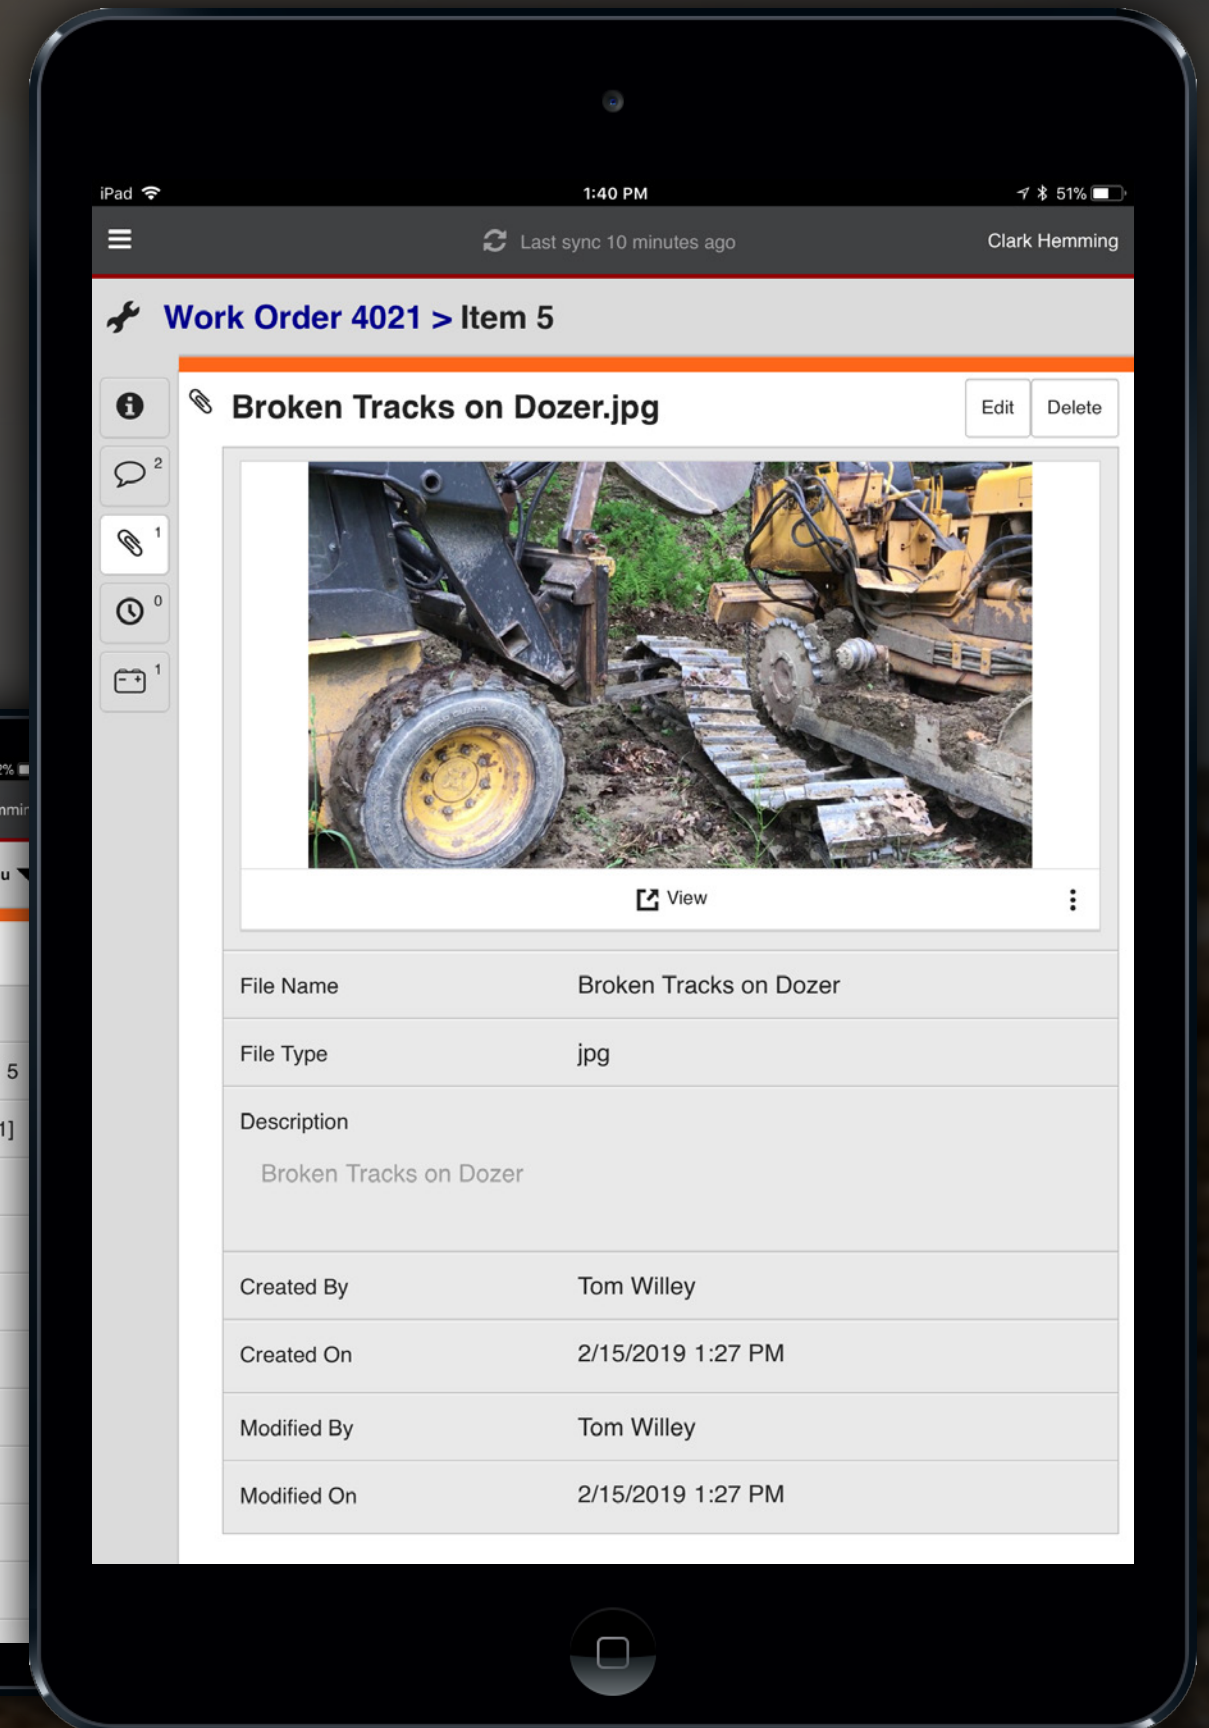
iPad 1:40 PM 51%

Last sync 10 minutes ago Clark Hemming

Work Order 4021 > Item 5

2
1
0
1

Broken Tracks on Dozer.jpg

Edit Delete

View

| File Name | Broken Tracks on Dozer |
|---|---|
| File Type | jpg |

Description

Broken Tracks on Dozer

| Created By | Tom Willey |
|---|---|
| Created On | 2/15/2019 1:27 PM |
| Modified By | Tom Willey |
| Modified On | 2/15/2019 1:27 PM |